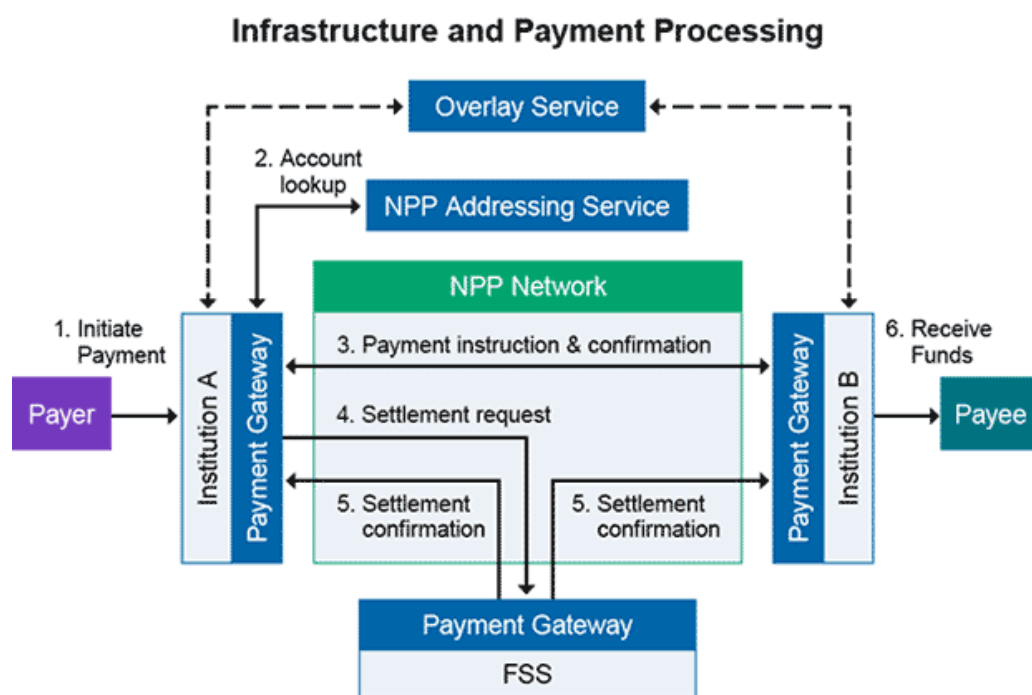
Infrastructure and Payment Processing

Overlay Service

2. Account lookup

NPP Addressing Service

NPP Network

1. Initiate Payment

Payer

Institution A

Payment Gateway

3. Payment instruction & confirmation

4. Settlement request

5. Settlement confirmation

5. Settlement confirmation

Payment Gateway

Institution B

6. Receive Funds

Payee

Payment Gateway

FSS